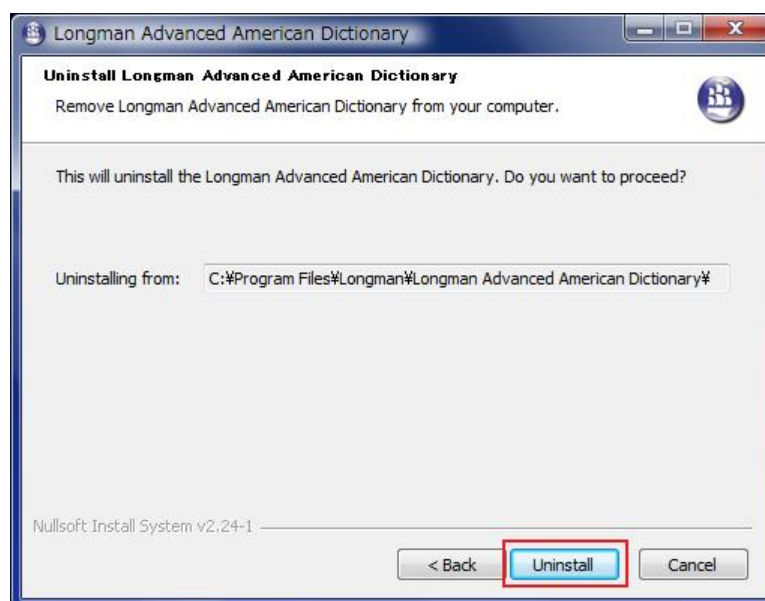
Longman Advanced American Dictionary

Uninstall Longman Advanced American Dictionary

Remove Longman Advanced American Dictionary from your computer.

This will uninstall the Longman Advanced American Dictionary. Do you want to proceed?

Uninstalling from: C:¥Program Files¥Longman¥Longman Advanced American Dictionary¥

Nullsoft Install System v2.24-1

< Back Uninstall Cancel